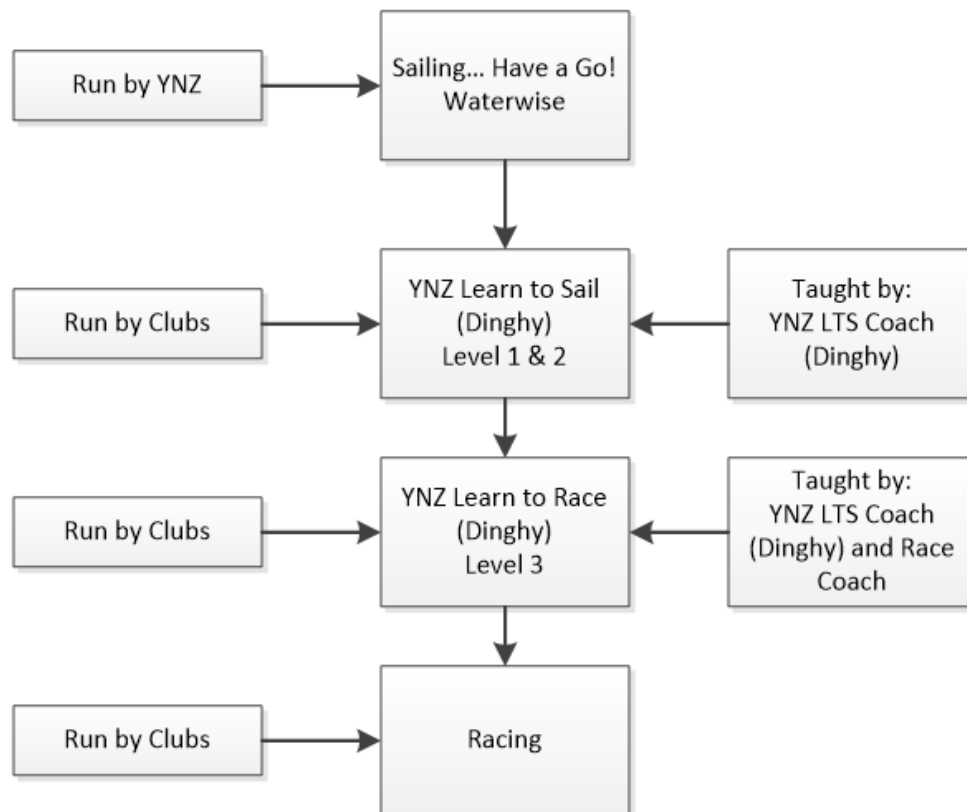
Run by YNZ

Sailing… Have a Go!
Waterwise

Run by Clubs

YNZ Learn to Sail
(Dinghy)
Level 1 & 2

Taught by:
YNZ LTS Coach
(Dinghy)

Run by Clubs

YNZ Learn to Race
(Dinghy)
Level 3

Taught by:
YNZ LTS Coach
(Dinghy) and Race
Coach

Run by Clubs

Racing